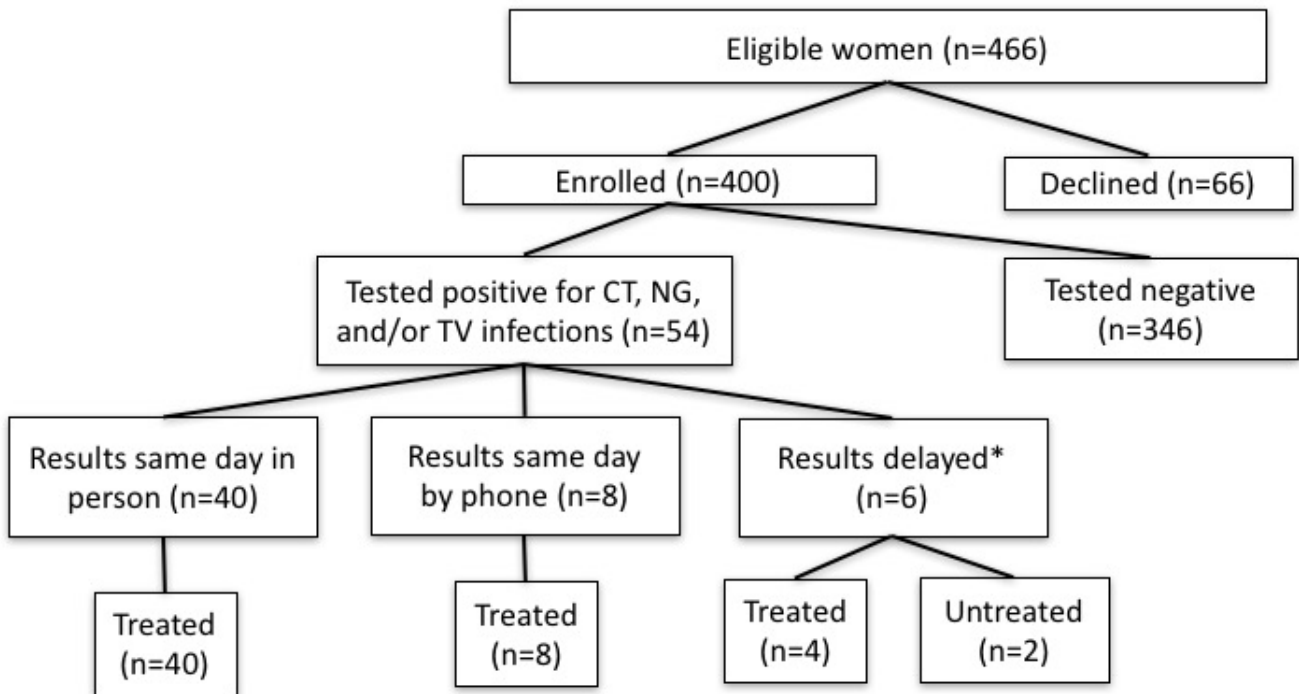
Eligible women (n=466)

Enrolled (n=400)

Declined (n=66)

Tested positive for CT, NG, and/or TV infections (n=54)

Tested negative (n=346)

Results same day in person (n=40)

Results same day by phone (n=8)

Results delayed* (n=6)

Treated (n=40)

Treated (n=8)

Treated (n=4)

Untreated (n=2)